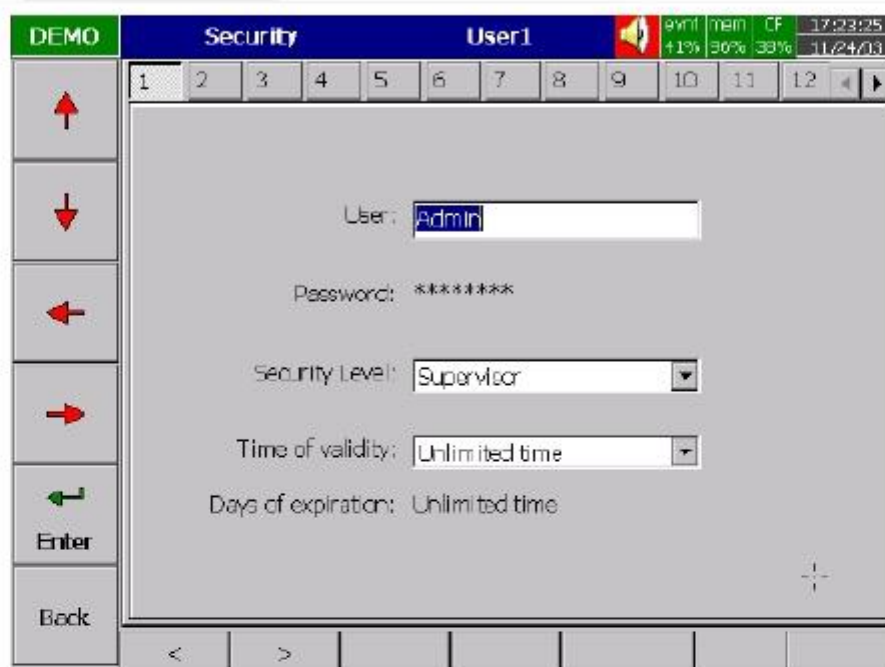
DEMO

Security

User1

evnt 41%

mem 30%

CF 38%

17:23:25 11/24/03

| 1 | 2 | 3 | 4 | 5 | 6 | 7 | 8 | 9 | 10 | 11 | 12 |
|---|---|---|---|---|---|---|---|---|---|---|---|

User: Admin

Password: ********

Security Level: Supervisor

Time of validity: Unlimited time

Days of expiration: Unlimited time

Enter

Back

< >